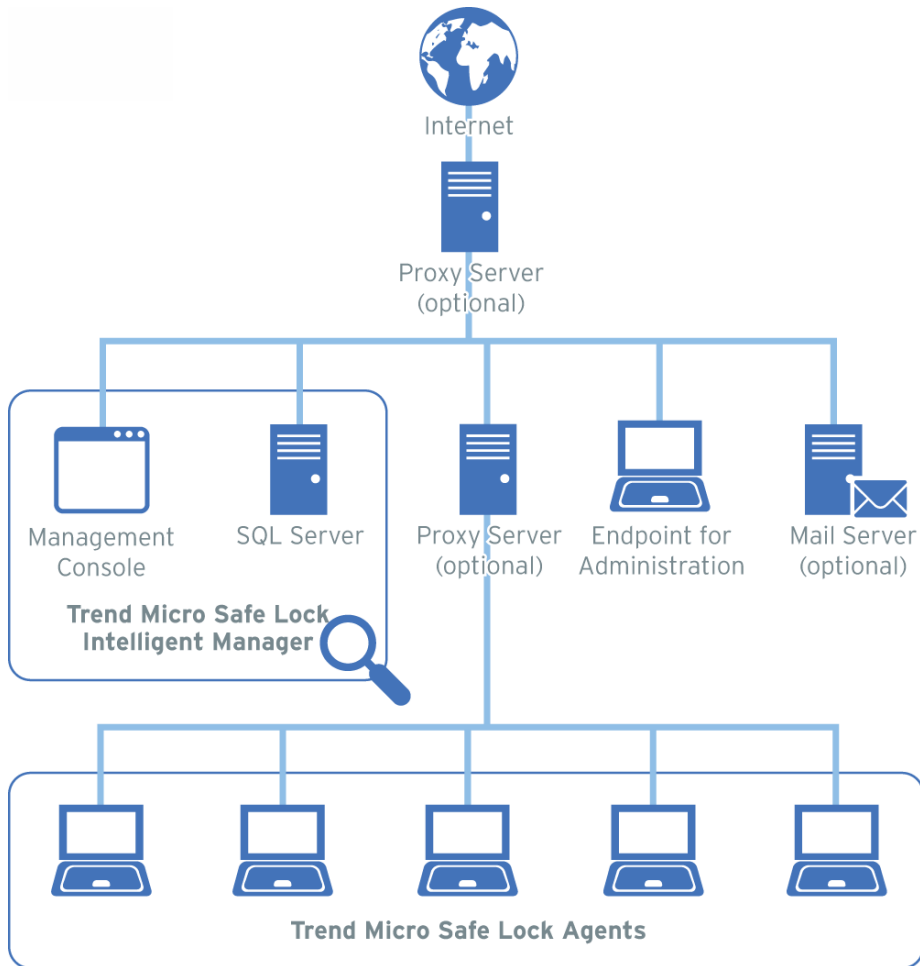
Internet

Proxy Server
(optional)

Management Console

SQL Server

Trend Micro Safe Lock Intelligent Manager

Proxy Server
(optional)

Endpoint for Administration

Mail Server
(optional)

Trend Micro Safe Lock Agents